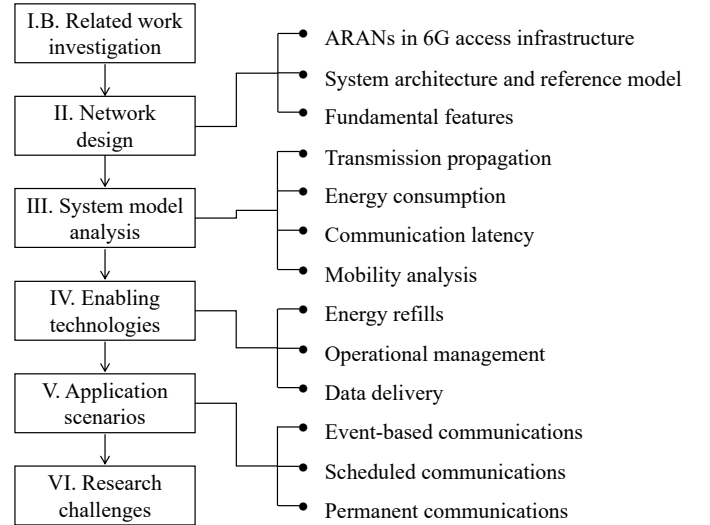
I.B. Related work investigation

II. Network design

III. System model analysis

IV. Enabling technologies

V. Application scenarios

VI. Research challenges

ARANs in 6G access infrastructure

System architecture and reference model

Fundamental features

Transmission propagation

Energy consumption

Communication latency

Mobility analysis

Energy refills

Operational management

Data delivery

Event-based communications

Scheduled communications

Permanent communications